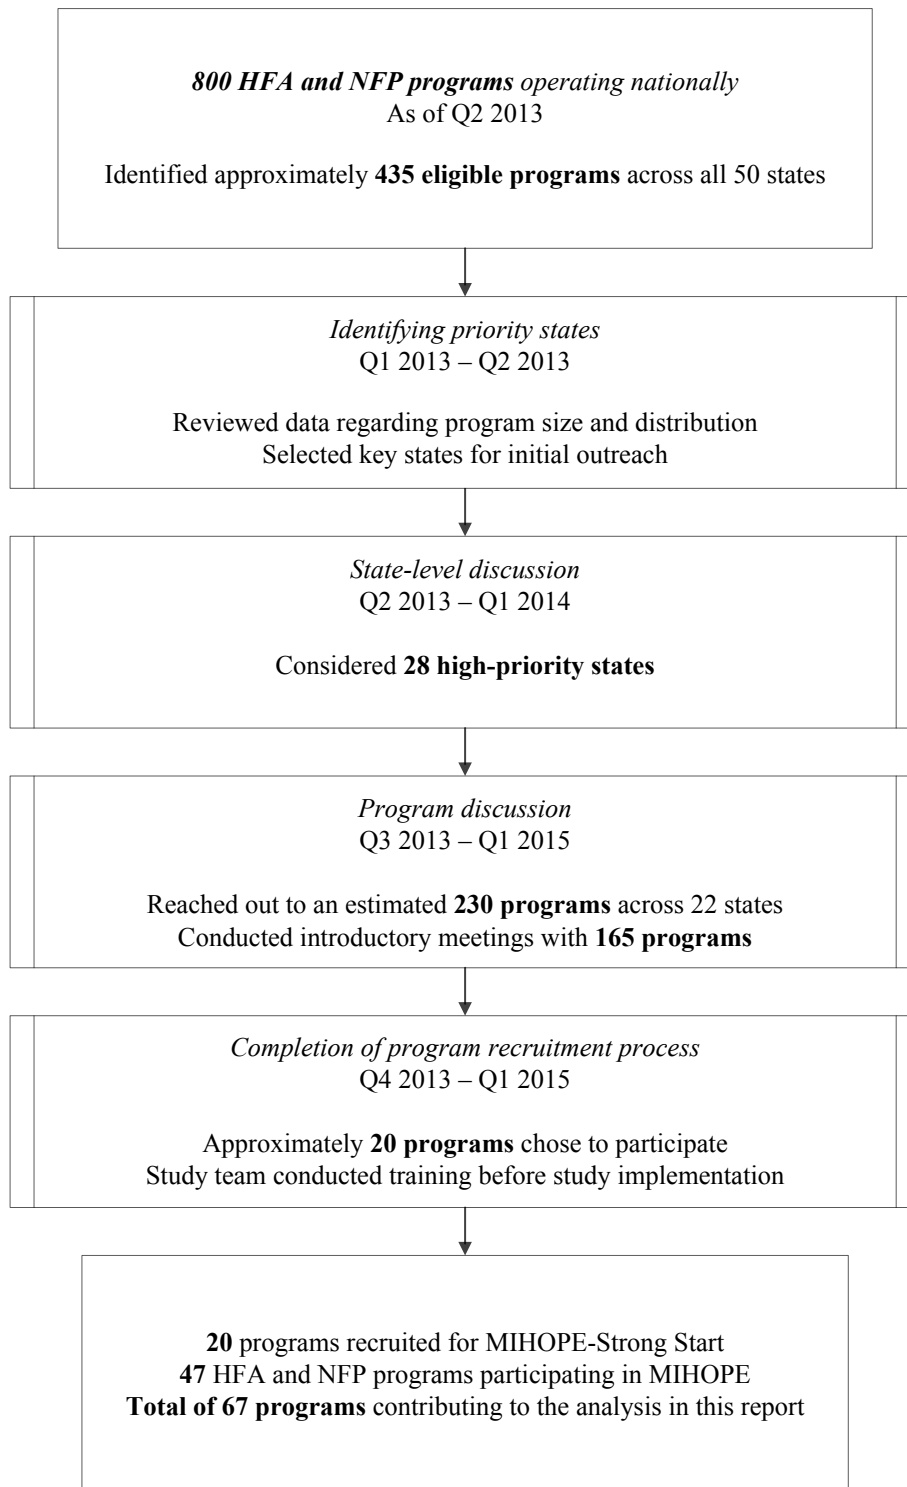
800 HFA and NFP programs operating nationally
As of Q2 2013

Identified approximately 435 eligible programs across all 50 states

Identifying priority states
Q1 2013 – Q2 2013

Reviewed data regarding program size and distribution
Selected key states for initial outreach

State-level discussion
Q2 2013 – Q1 2014

Considered 28 high-priority states

Program discussion
Q3 2013 – Q1 2015

Reached out to an estimated 230 programs across 22 states
Conducted introductory meetings with 165 programs

Completion of program recruitment process
Q4 2013 – Q1 2015

Approximately 20 programs chose to participate
Study team conducted training before study implementation

20 programs recruited for MIHOPE-Strong Start
47 HFA and NFP programs participating in MIHOPE
Total of 67 programs contributing to the analysis in this report